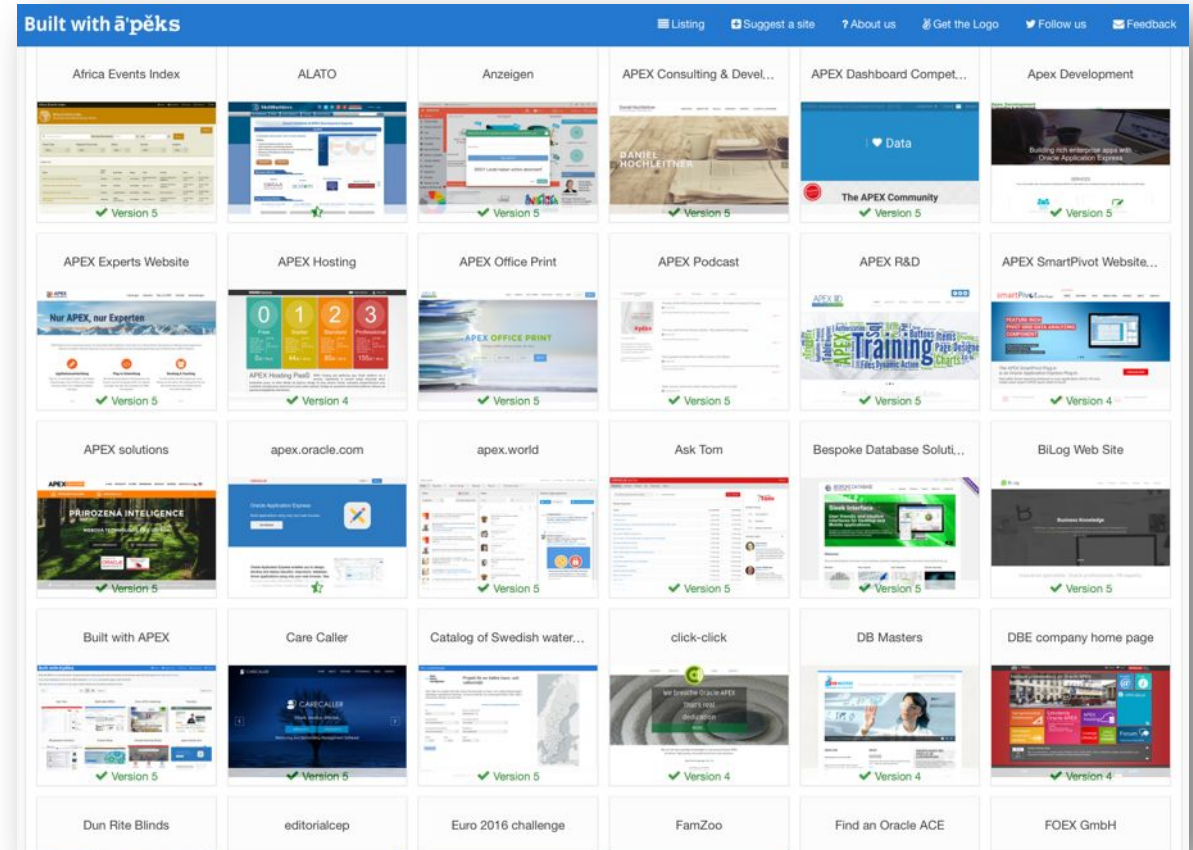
Built with āˈpěks

Listing Suggest a site About us Get the Logo Follow us Feedback

Africa Events Index
Version 5

ALATO

Anzeigen
Version 5

APEX Consulting & Devel...
DANIEL HOCHLEITNER
Version 5

APEX Dashboard Compet...
Data
The APEX Community
Version 5

Apex Development
Building rich enterprise apps with Oracle Application Express
Version 5

APEX Experts Website
Nur APEX, nur Experten
Version 5

APEX Hosting
0 1 2 3
APEX Hosting PaaS
Version 4

APEX Office Print
APEX OFFICE PRINT
Version 5

APEX Podcast
Version 5

APEX R&D
Training
Version 5

APEX SmartPivot Website...
smartPivot
Version 4

APEX solutions
PRIROZENÁ INTELIGENCE
ORACLE
Version 5

apex.oracle.com
Oracle Application Express

apex.world
Version 5

Ask Tom
Version 5

Bespoke Database Soluti...
Sleek Interface
Version 5

BiLog Web Site
Business Knowledge
Version 5

Built with APEX
Built with āˈpěks
Version 5

Care Caller
CARECALLER
Version 5

Catalog of Swedish water...
Version 5

click-click
We breathe Oracle APEX
Version 4

DB Masters
Version 4

DBE company home page
Version 4

Dun Rite Blinds

editorialcep

Euro 2016 challenge

FamZoo

Find an Oracle ACE

FOEX GmbH